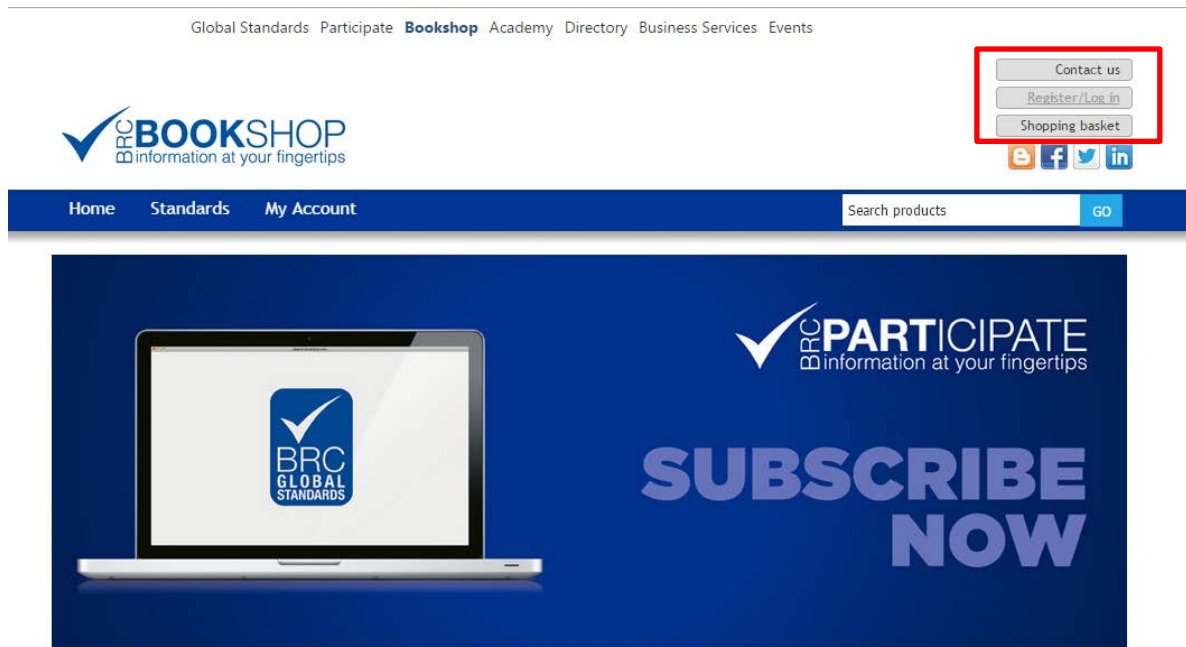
Global Standards Participate **Bookshop** Academy Directory Business Services Events

Contact us
Register/Log in
Shopping basket

BRC BOOKSHOP
information at your fingertips

Home Standards My Account

Search products GO

BRC PARTICIPATE
information at your fingertips

BRC GLOBAL STANDARDS

SUBSCRIBE NOW